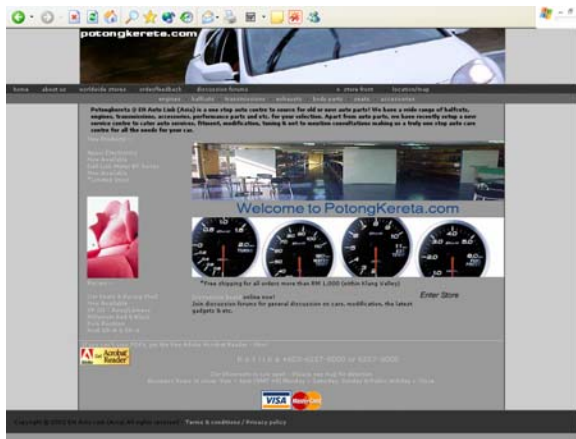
potongkereta.com

home about us worldwide stores order/feedback discussion forums e-store front location/map

engines bodykits transmissions exhausts body parts seats accessories

PotongKereta @ EH Auto Link (Asia) is a one stop auto centre to source for old or new auto parts! We have a wide range of bodykits, engines, transmissions, accessories, performance parts and etc. for your selection. Apart from auto parts, we have recently setup a new service centre to cater auto services, fitment, modification, tuning & not to mention consultations making us a truly one stop auto care centre for all the needs for your car.

Welcome to PotongKereta.com

*Free shipping for all orders more than RM 1,000 (within Klang Valley)

online now!
Join discussion forums for general discussion on cars, modification, the latest gadgets & etc.

Enter Store

Get Acrobat Reader

VISA MasterCard

Copyright © 2003 EH Auto Link (Asia) All rights reserved. Terms & conditions / Privacy policy